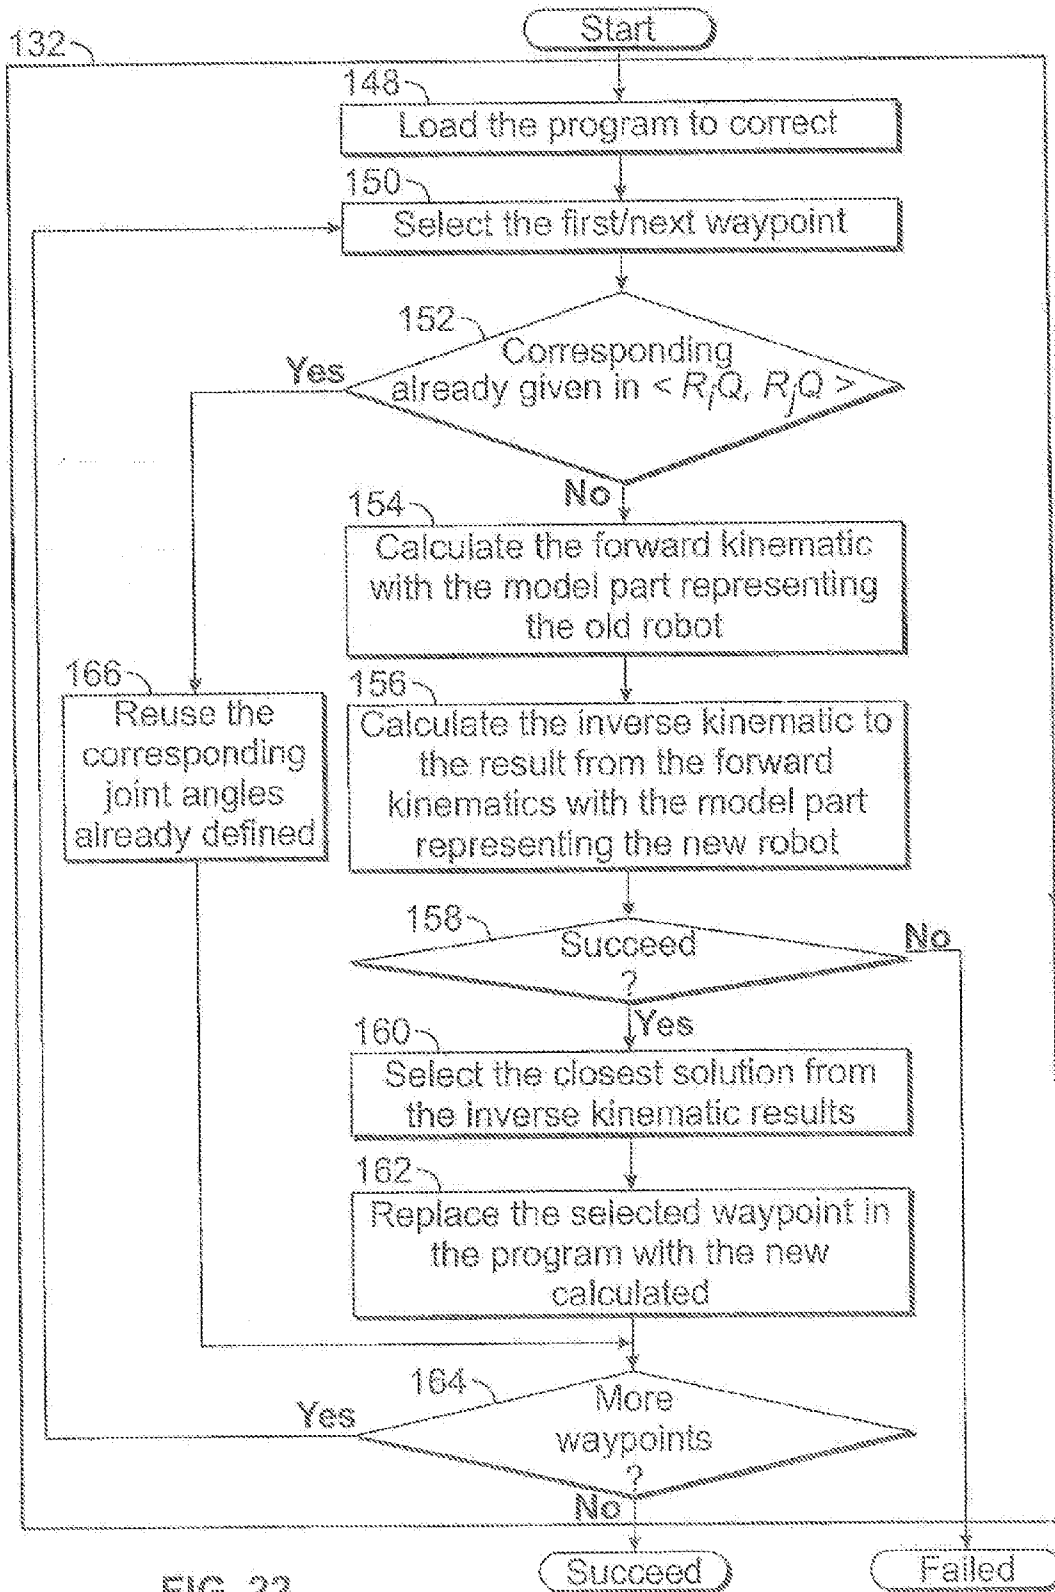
Start

132

148
Load the program to correct

150
Select the first/next waypoint

152
Corresponding already given in $< R_iQ, R_jQ >$

Yes

No

154
Calculate the forward kinematic with the model part representing the old robot

166
Reuse the corresponding joint angles already defined

156
Calculate the inverse kinematic to the result from the forward kinematics with the model part representing the new robot

158
Succeed ?

No

Yes

160
Select the closest solution from the inverse kinematic results

162
Replace the selected waypoint in the program with the new calculated

164
More waypoints ?

Yes

No

Succeed

Failed

FIG. 22